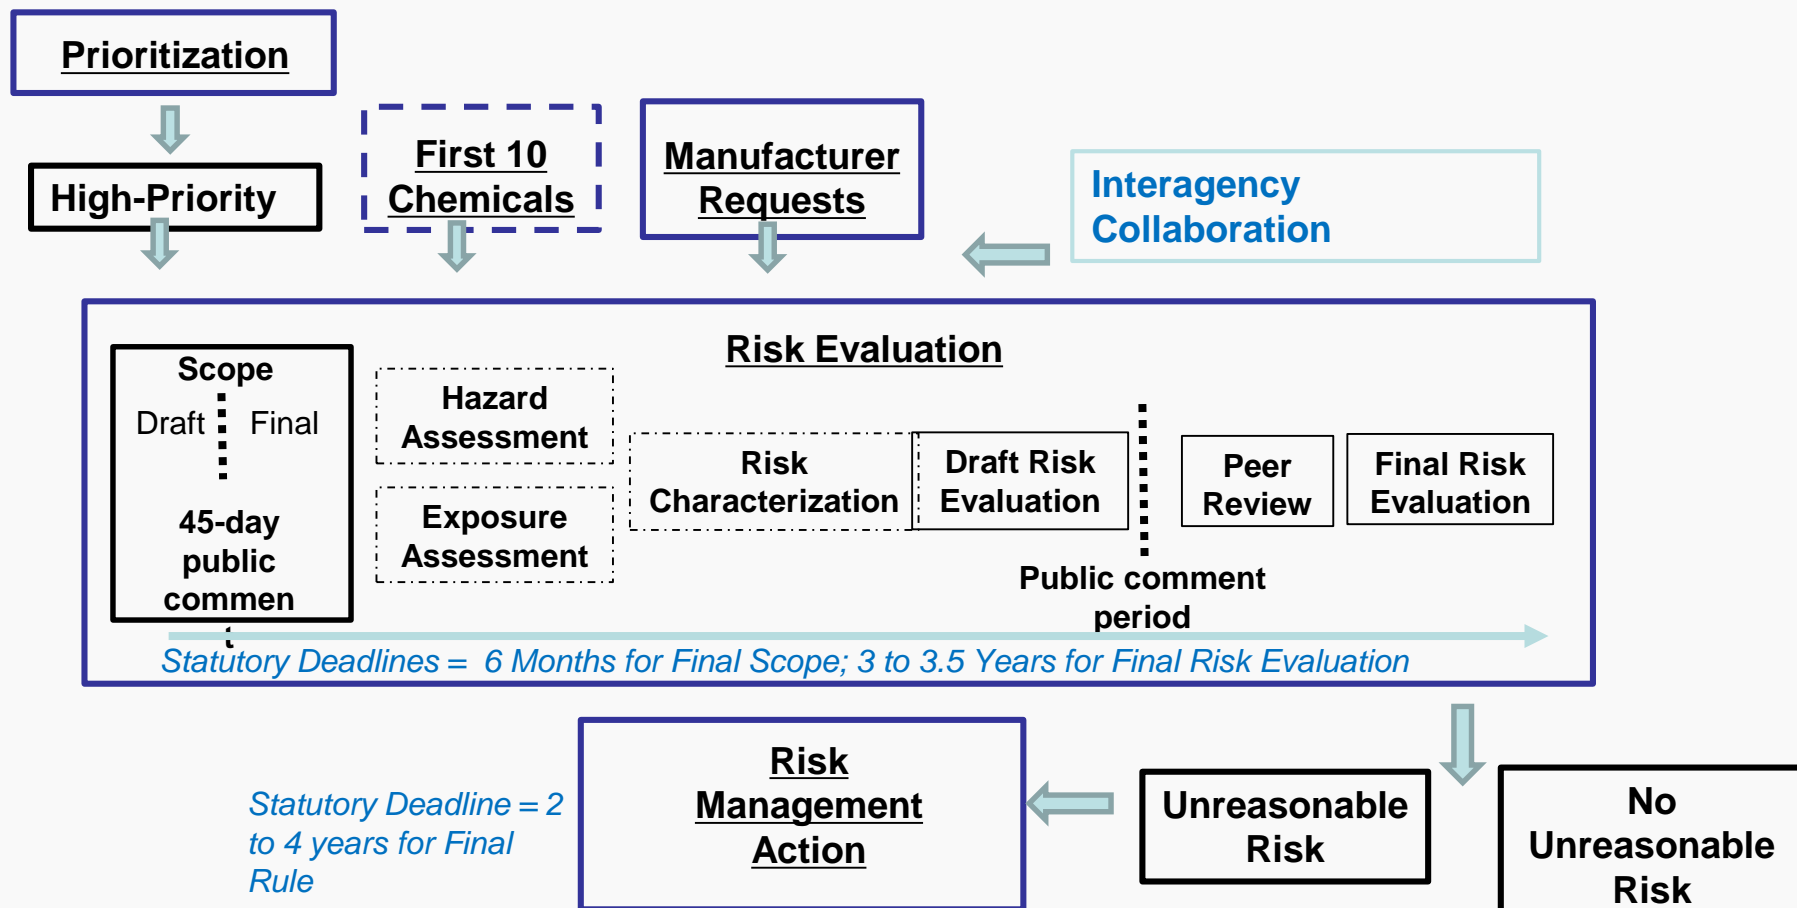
Prioritization

High-Priority

First 10 Chemicals

Manufacturer Requests

Interagency Collaboration

Risk Evaluation

Scope

Draft Final

45-day public commen

Hazard Assessment

Exposure Assessment

Risk Characterization

Draft Risk Evaluation

Peer Review

Final Risk Evaluation

Public comment period

Statutory Deadlines = 6 Months for Final Scope; 3 to 3.5 Years for Final Risk Evaluation

Statutory Deadline = 2 to 4 years for Final Rule

Risk Management Action

Unreasonable Risk

No Unreasonable Risk